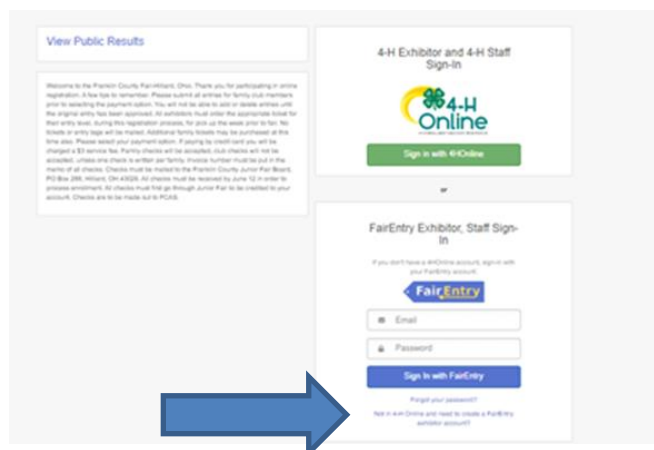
View Public Results

Welcome to the Franklin County Fair-Hilliard, Ohio. Thank you for participating in online registration. A few tips to remember: Please submit all entries for family club members prior to selecting the payment option. You will not be able to add or delete entries until the original entry has been approved. All exhibitors must order the appropriate ticket for their entry level, during this registration process, for pick up the week prior to fair. No tickets or entry tags will be mailed. Additional family tickets may be purchased at this time also. Please select your payment option. If paying by credit card you will be charged a $3 service fee. Family checks will be accepted, club checks will not be accepted, unless one check is written per family. Invoice number must be put in the memo of all checks. Checks must be mailed to the Franklin County Junior Fair Board, PO Box 286, Hilliard, OH 43026. All checks must be received by June 12 in order to process enrollment. All checks must first go through Junior Fair to be credited to your account. Checks are to be made out to FCAS.

4-H Exhibitor and 4-H Staff Sign-In

4-H Online

Sign in with 4HOnline

or

FairEntry Exhibitor, Staff Sign-In

If you don't have a 4HOnline account, sign in with your FairEntry account.

FairEntry

Email

Password

Sign In with FairEntry

Forgot your password?

Not in 4-H Online and need to create a FairEntry exhibitor account?